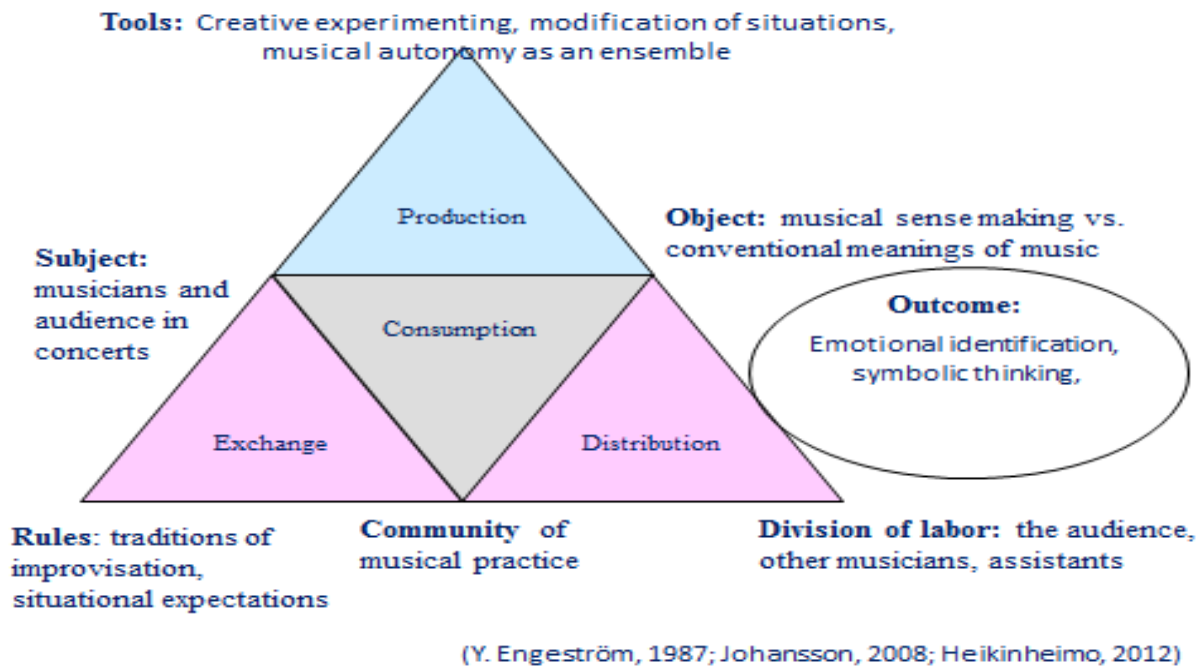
**Tools:** Creative experimenting, modification of situations, musical autonomy as an ensemble

Production

**Object:** musical sense making vs. conventional meanings of music

**Subject:** musicians and audience in concerts

Consumption

**Outcome:**
Emotional identification, symbolic thinking,

Exchange

Distribution

**Rules**: traditions of improvisation, situational expectations

**Community** of musical practice

**Division of labor:** the audience, other musicians, assistants

(Y. Engeström, 1987; Johansson, 2008; Heikinheimo, 2012)